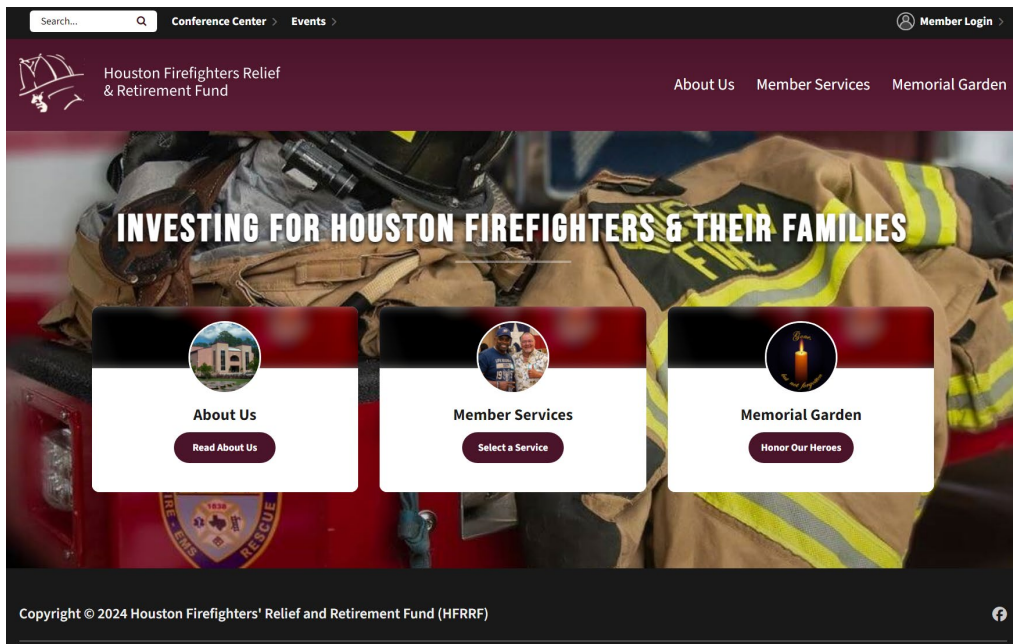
Search...

Conference Center >
Events >

Member Login >

Houston Firefighters Relief & Retirement Fund

About Us
Member Services
Memorial Garden

INVESTING FOR HOUSTON FIREFIGHTERS & THEIR FAMILIES

About Us
Read About Us

Member Services
Select a Service

Memorial Garden
Honor Our Heroes

Copyright © 2024 Houston Firefighters' Relief and Retirement Fund (HFRRF)